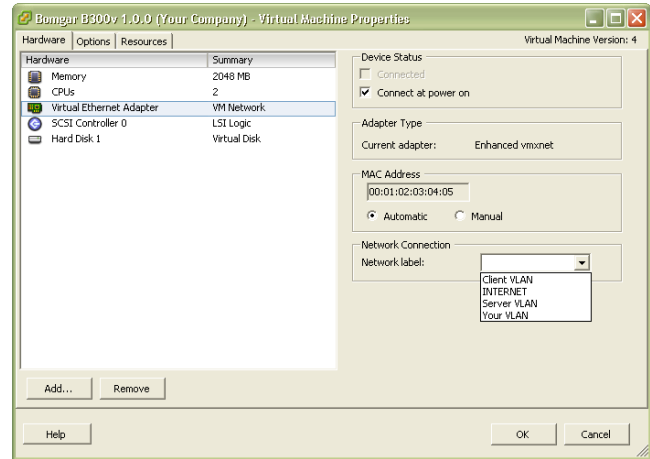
Bomgar B300v 1.0.0 (Your Company) - Virtual Machine Properties

Hardware | Options | Resources

Virtual Machine Version: 4

| Hardware | Summary |
|---|---|
| Memory | 2048 MB |
| CPUs | 2 |
| Virtual Ethernet Adapter | VM Network |
| SCSI Controller 0 | LSI Logic |
| Hard Disk 1 | Virtual Disk |

Device Status
Connected
Connect at power on

Adapter Type
Current adapter: Enhanced vmxnet

MAC Address
00:01:02:03:04:05
Automatic
Manual

Network Connection
Network label:
Client VLAN
INTERNET
Server VLAN
Your VLAN

Add...
Remove

Help
OK
Cancel